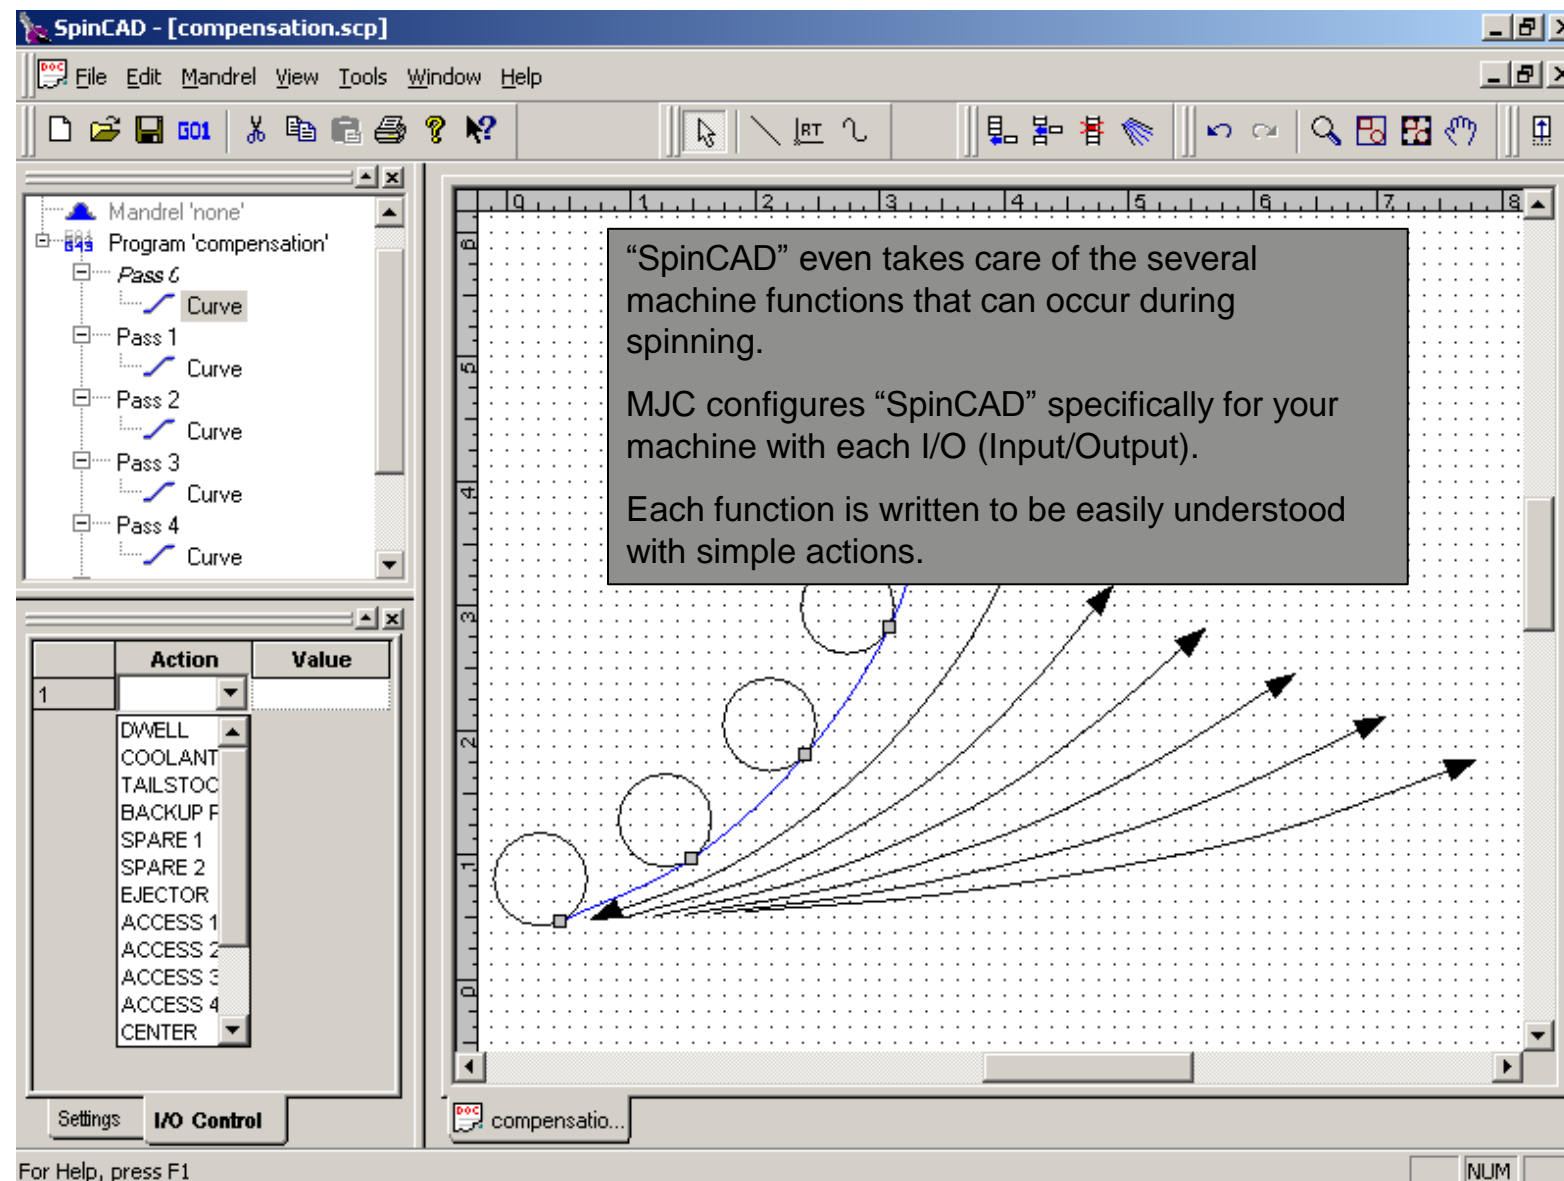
SpinCAD - [compensation.scp]

File Edit Mandrel View Tools Window Help

G01

RT

Mandrel 'none'
Program 'compensation'
Pass 0
Curve
Pass 1
Curve
Pass 2
Curve
Pass 3
Curve
Pass 4
Curve

| | Action | Value |
|---|---|---|
| 1 | | |

DWELL
COOLANT
TAILSTOC
BACKUP F
SPARE 1
SPARE 2
EJECTOR
ACCESS 1
ACCESS 2
ACCESS 3
ACCESS 4
CENTER

Settings I/O Control

0 1 2 3 4 5 6 7 8

6 5 4 3 2 1 0

“SpinCAD” even takes care of the several machine functions that can occur during spinning.

MJC configures “SpinCAD” specifically for your machine with each I/O (Input/Output).

Each function is written to be easily understood with simple actions.

compensatio...

For Help, press F1

NUM